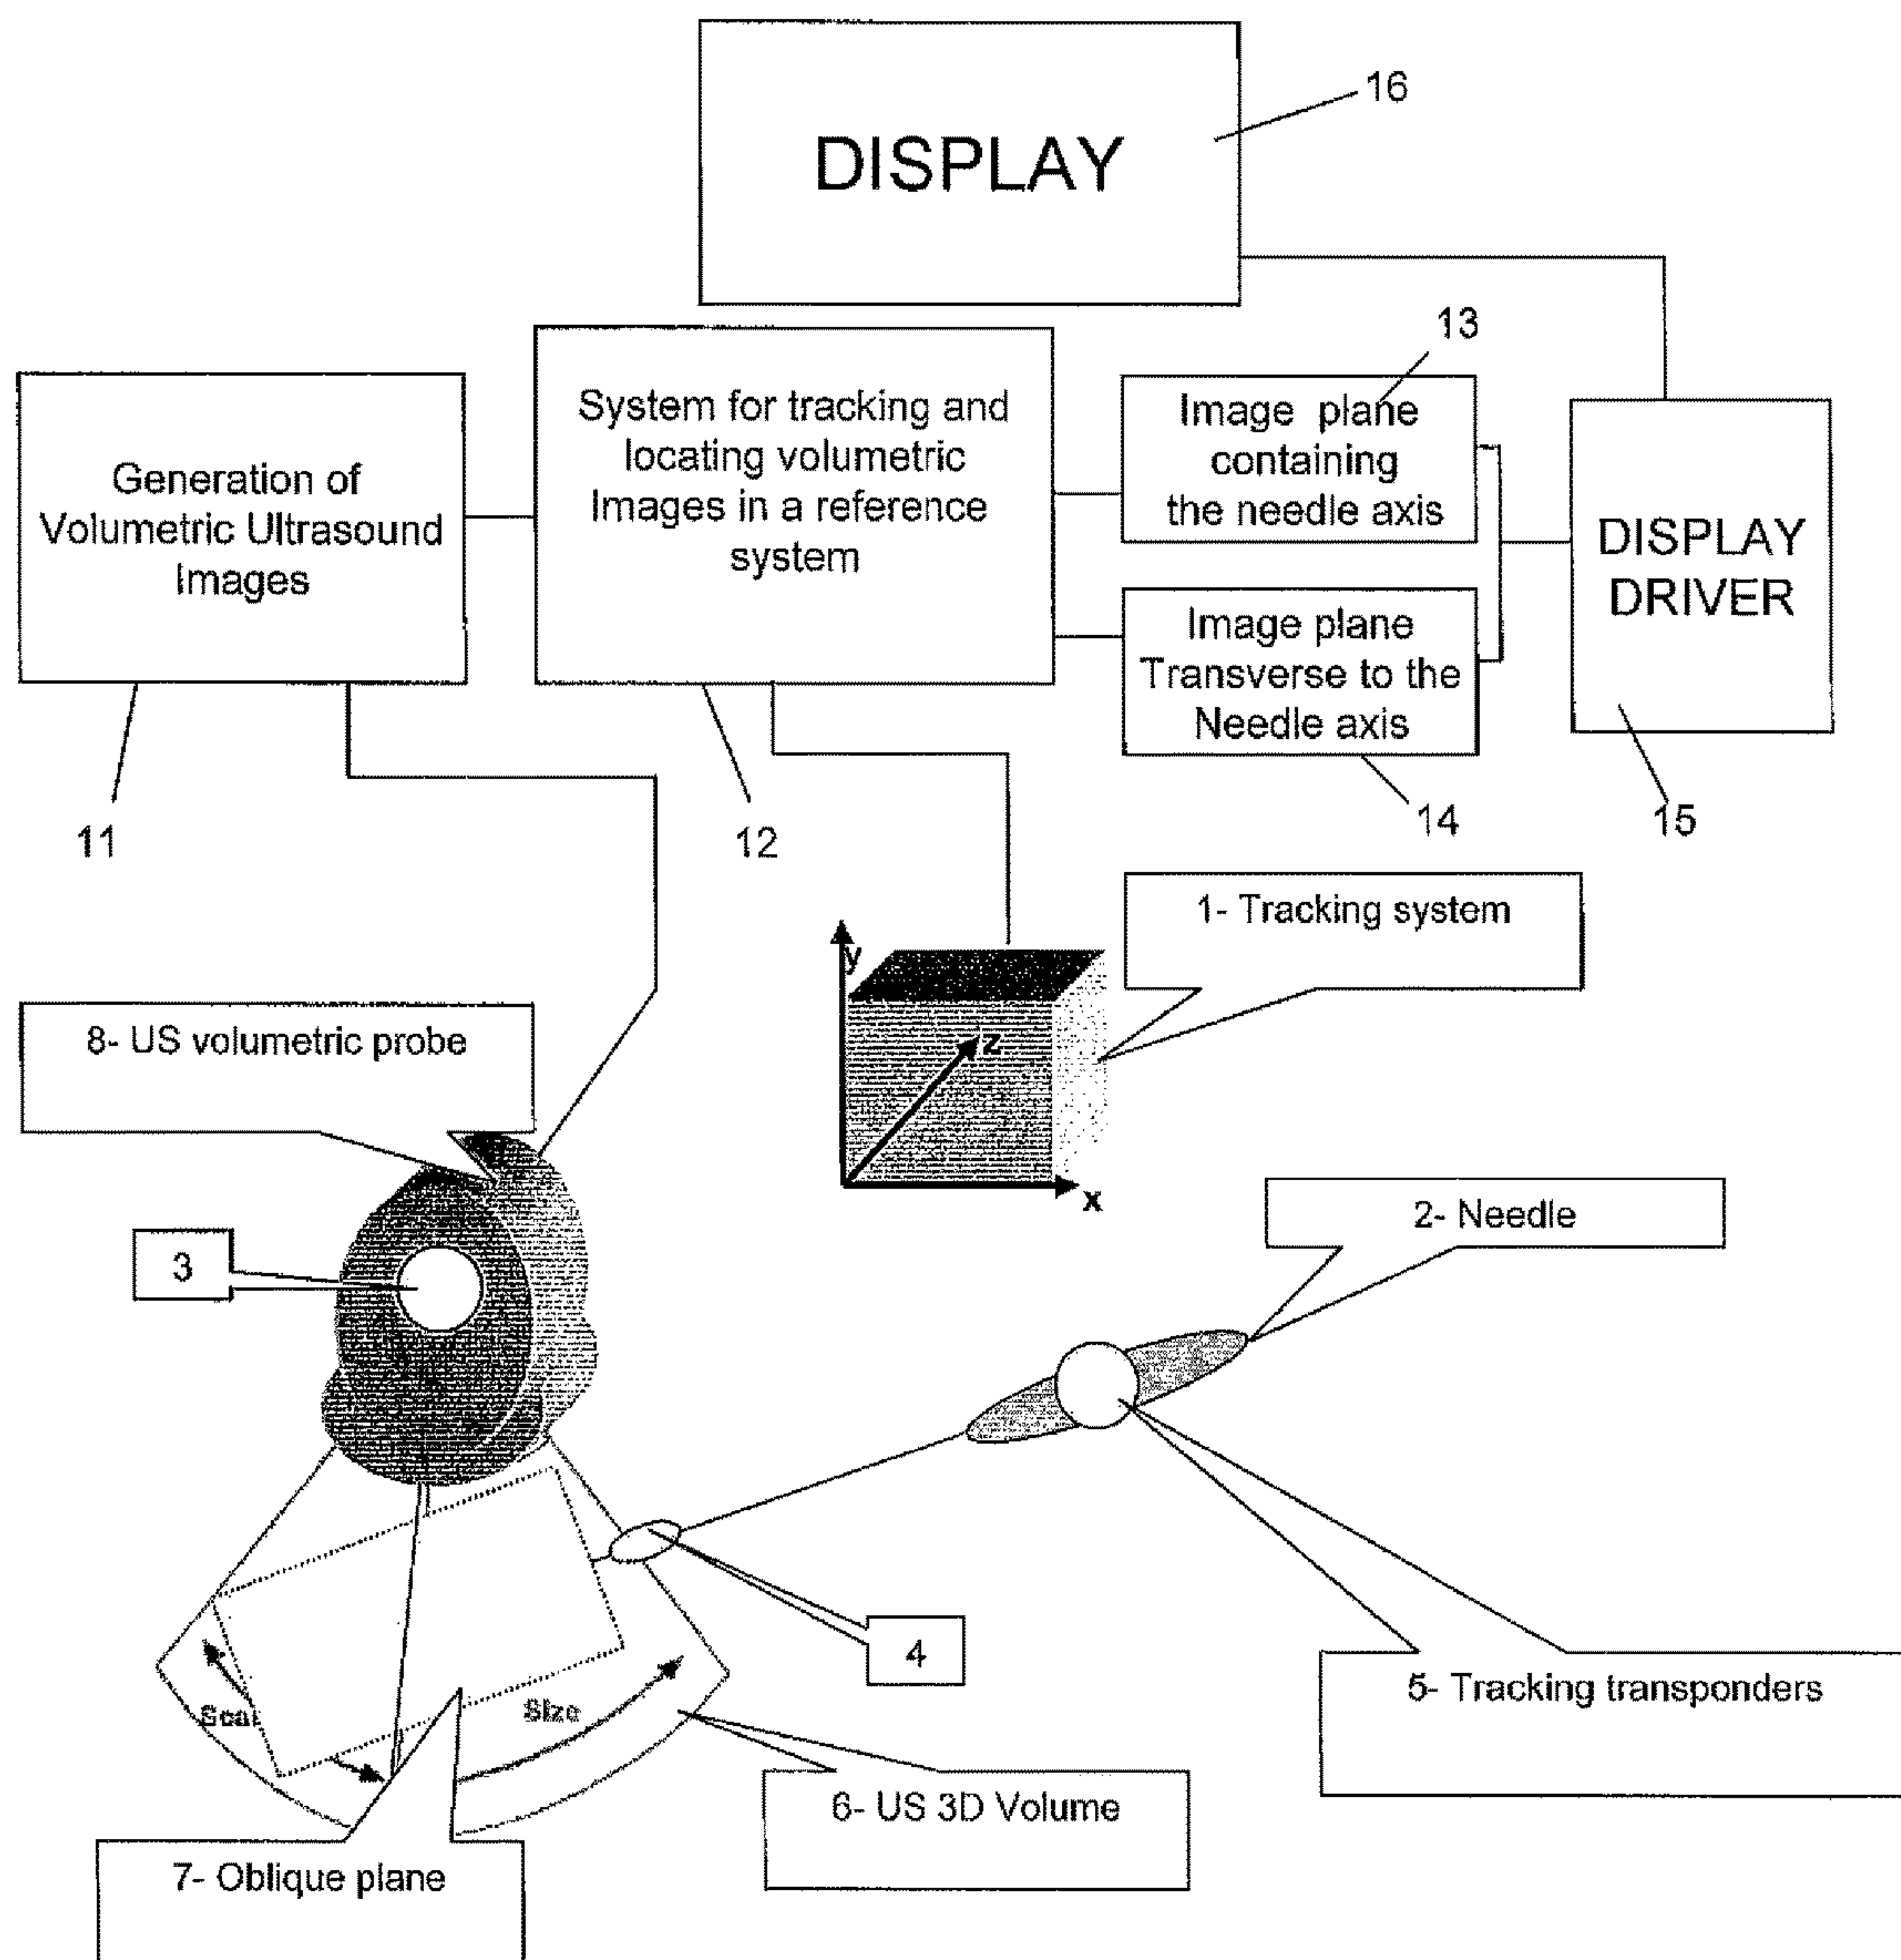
DISPLAY

16

13

Generation of Volumetric Ultrasound Images

System for tracking and locating volumetric Images in a reference system

Image plane containing the needle axis

Image plane Transverse to the Needle axis

DISPLAY DRIVER

11

12

14

15

1- Tracking system

y

z

x

8- US volumetric probe

3

2- Needle

4

5- Tracking transponders

Scal

Size

6- US 3D Volume

7- Oblique plane